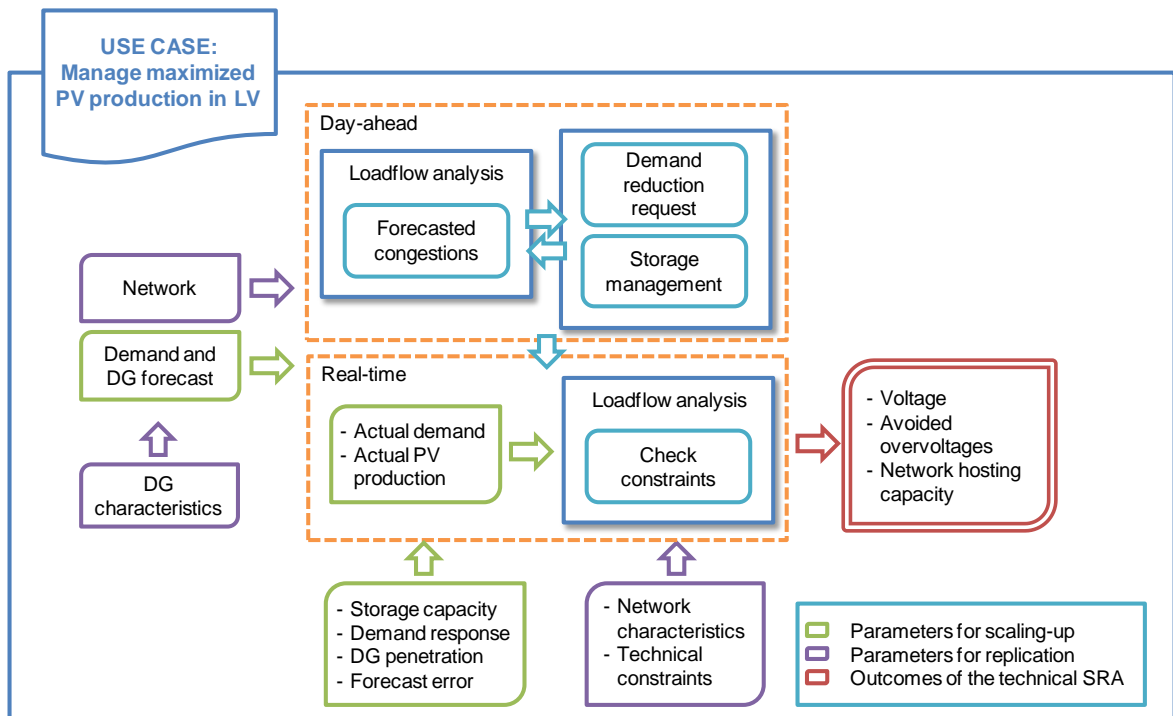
USE CASE:
Manage maximized PV production in LV

Day-ahead

Loadflow analysis

Forecasted congestions

Demand reduction request

Storage management

Network

Demand and DG forecast

DG characteristics

Real-time

- Actual demand
- Actual PV production

Loadflow analysis

Check constraints

- Voltage
- Avoided overvoltages
- Network hosting capacity

- Storage capacity
- Demand response
- DG penetration
- Forecast error

- Network characteristics
- Technical constraints

Parameters for scaling-up
Parameters for replication
Outcomes of the technical SRA